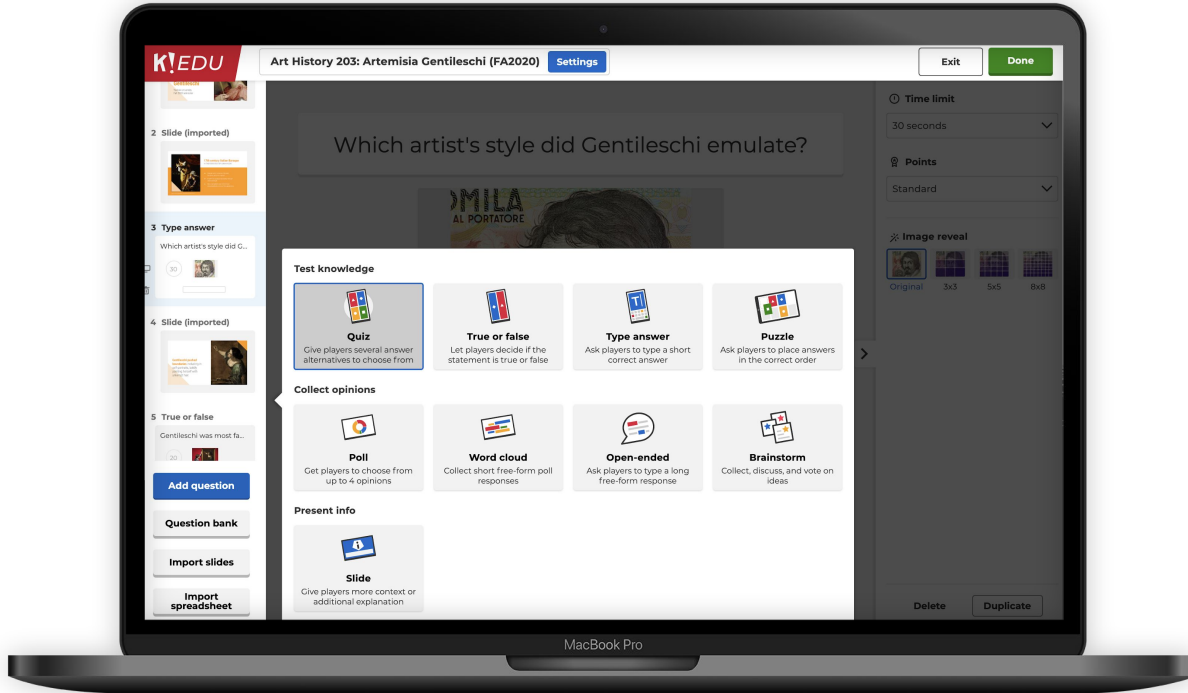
K!EDU

Art History 203: Artemisia Gentileschi (FA2020) Settings

Exit Done

2 Slide (imported)

3 Type answer

Which artist's style did G...

30

4 Slide (imported)

5 True or false

Gentileschi was most fa...

20

Add question

Question bank

Import slides

Import spreadsheet

Which artist's style did Gentileschi emulate?

Time limit

30 seconds

Points

Standard

Image reveal

Original 3x3 5x5 8x8

Delete Duplicate

Test knowledge

Quiz
Give players several answer alternatives to choose from

True or false
Let players decide if the statement is true or false

Type answer
Ask players to type a short correct answer

Puzzle
Ask players to place answers in the correct order

Collect opinions

Poll
Get players to choose from up to 4 opinions

Word cloud
Collect short free-form poll responses

Open-ended
Ask players to type a long free-form response

Brainstorm
Collect, discuss, and vote on ideas

Present info

Slide
Give players more context or additional explanation

MacBook Pro